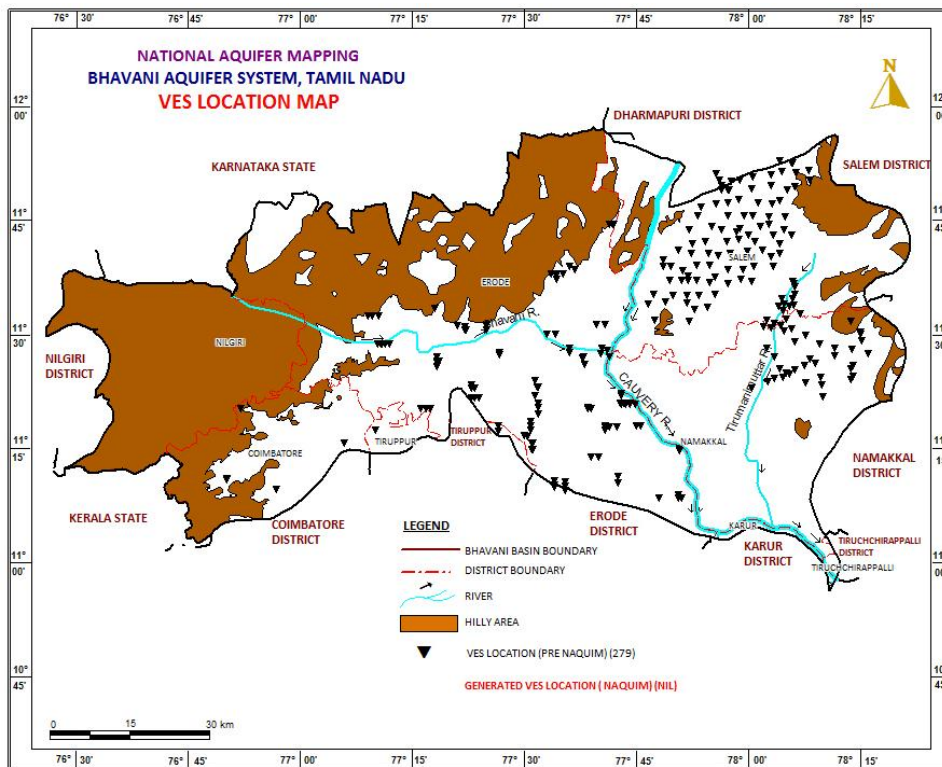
76° 30' 76° 45' 77° 00' 77° 15' 77° 30' 77° 45' 78° 00' 78° 15'

NATIONAL AQUIFER MAPPING
BHAVANI AQUIFER SYSTEM, TAMIL NADU
VES LOCATION MAP

N

12° 00'
11° 45'
11° 30'
11° 15'
11° 00'
10° 45'

DHARMAPURI DISTRICT
KARNATAKA STATE
SALEM DISTRICT
ERODE
SALEM
Bhavani R.
NILGIRI
NILGIRI DISTRICT
CAUVERY R.
Thirumanimuttar R.
TIRUPPUR
TIRUPPUR DISTRICT
COIMBATORE
NAMAKKAL
NAMAKKAL DISTRICT
KERALA STATE
COIMBATORE DISTRICT
ERODE DISTRICT
KARUR
KARUR DISTRICT
TIRUCHCHIRAPPALLI DISTRICT
TIRUCHCHIRAPPALLI

LEGEND
BHAVANI BASIN BOUNDARY
DISTRICT BOUNDARY
RIVER
HILLY AREA
VES LOCATION (PRE NAQUIM) (279)
GENERATED VES LOCATION ( NAQUIM) (NIL)

0 15 30 km

76° 30' 76° 45' 77° 00' 77° 15' 77° 30' 77° 45' 78° 00' 78° 15'